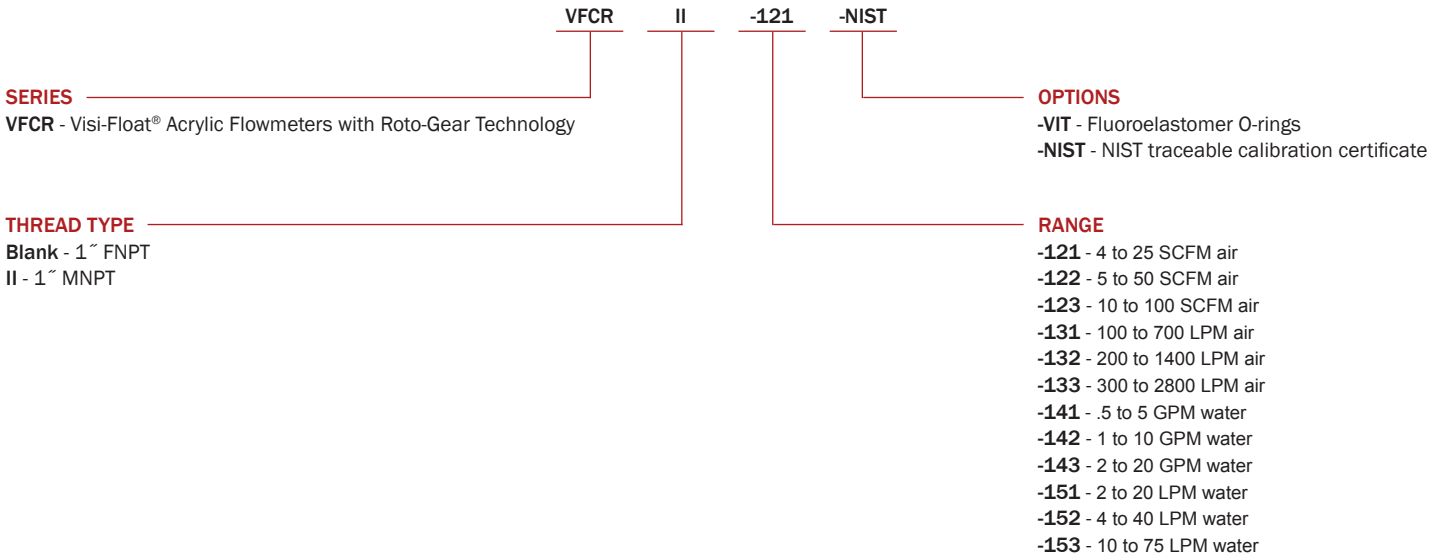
VFCR II -121 -NIST

SERIES
VFCR - Visi-Float® Acrylic Flowmeters with Roto-Gear Technology

OPTIONS
-VIT - Fluoroelastomer O-rings
-NIST - NIST traceable calibration certificate

THREAD TYPE
Blank - 1˝ FNPT
II - 1˝ MNPT

RANGE
-121 - 4 to 25 SCFM air
-122 - 5 to 50 SCFM air
-123 - 10 to 100 SCFM air
-131 - 100 to 700 LPM air
-132 - 200 to 1400 LPM air
-133 - 300 to 2800 LPM air
-141 - .5 to 5 GPM water
-142 - 1 to 10 GPM water
-143 - 2 to 20 GPM water
-151 - 2 to 20 LPM water
-152 - 4 to 40 LPM water
-153 - 10 to 75 LPM water